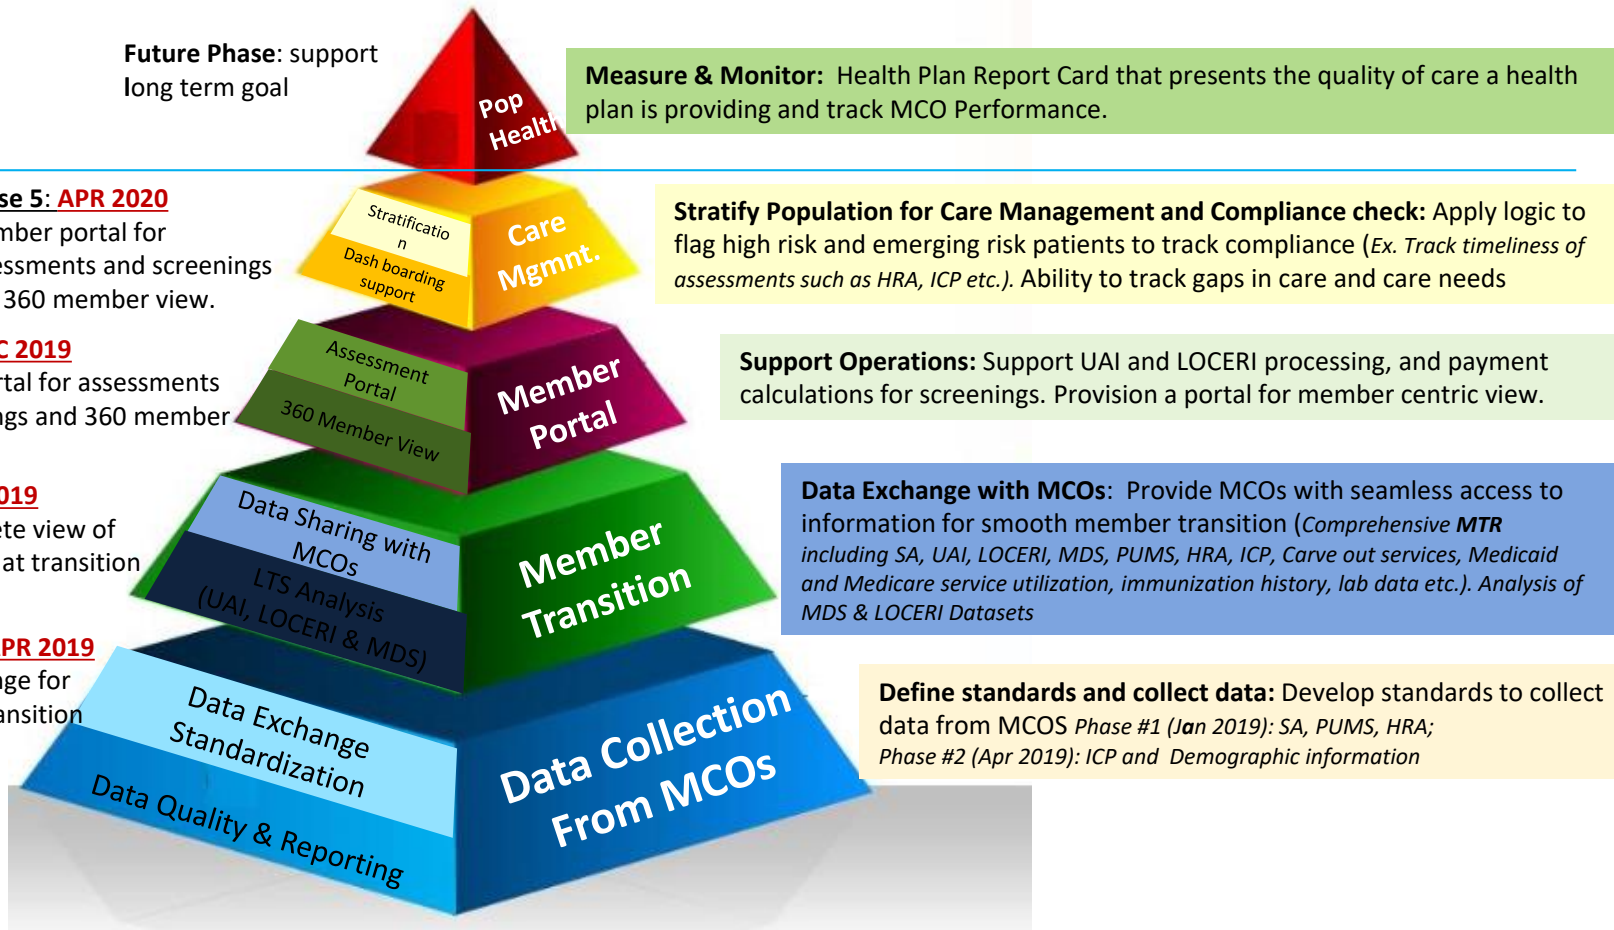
**Future Phase**: support long term goal

Pop Health

**Measure & Monitor:** Health Plan Report Card that presents the quality of care a health plan is providing and track MCO Performance.

se 5: APR 2020
mber portal for
essments and screenings
360 member view.

Stratificatio n
Dash boarding support

Care Mgmnt.

**Stratify Population for Care Management and Compliance check:** Apply logic to flag high risk and emerging risk patients to track compliance (*Ex. Track timeliness of assessments such as HRA, ICP etc.).* Ability to track gaps in care and care needs

C 2019
rtal for assessments
gs and 360 member

Assessment Portal
360 Member View

Member Portal

**Support Operations:** Support UAI and LOCERI processing, and payment calculations for screenings. Provision a portal for member centric view.

019
ete view of
at transition

Data Sharing with MCOs
LTS Analysis (UAI, LOCERI & MDS)

Member Transition

**Data Exchange with MCOs**: Provide MCOs with seamless access to information for smooth member transition (*Comprehensive **MTR** including SA, UAI, LOCERI, MDS, PUMS, HRA, ICP, Carve out services, Medicaid and Medicare service utilization, immunization history, lab data etc.). Analysis of MDS & LOCERI Datasets*

PR 2019
ge for
ansition

Data Exchange Standardization
Data Quality & Reporting

Data Collection From MCOs

**Define standards and collect data:** Develop standards to collect data from MCOS *Phase #1 (Jan 2019): SA, PUMS, HRA; Phase #2 (Apr 2019): ICP and Demographic information*